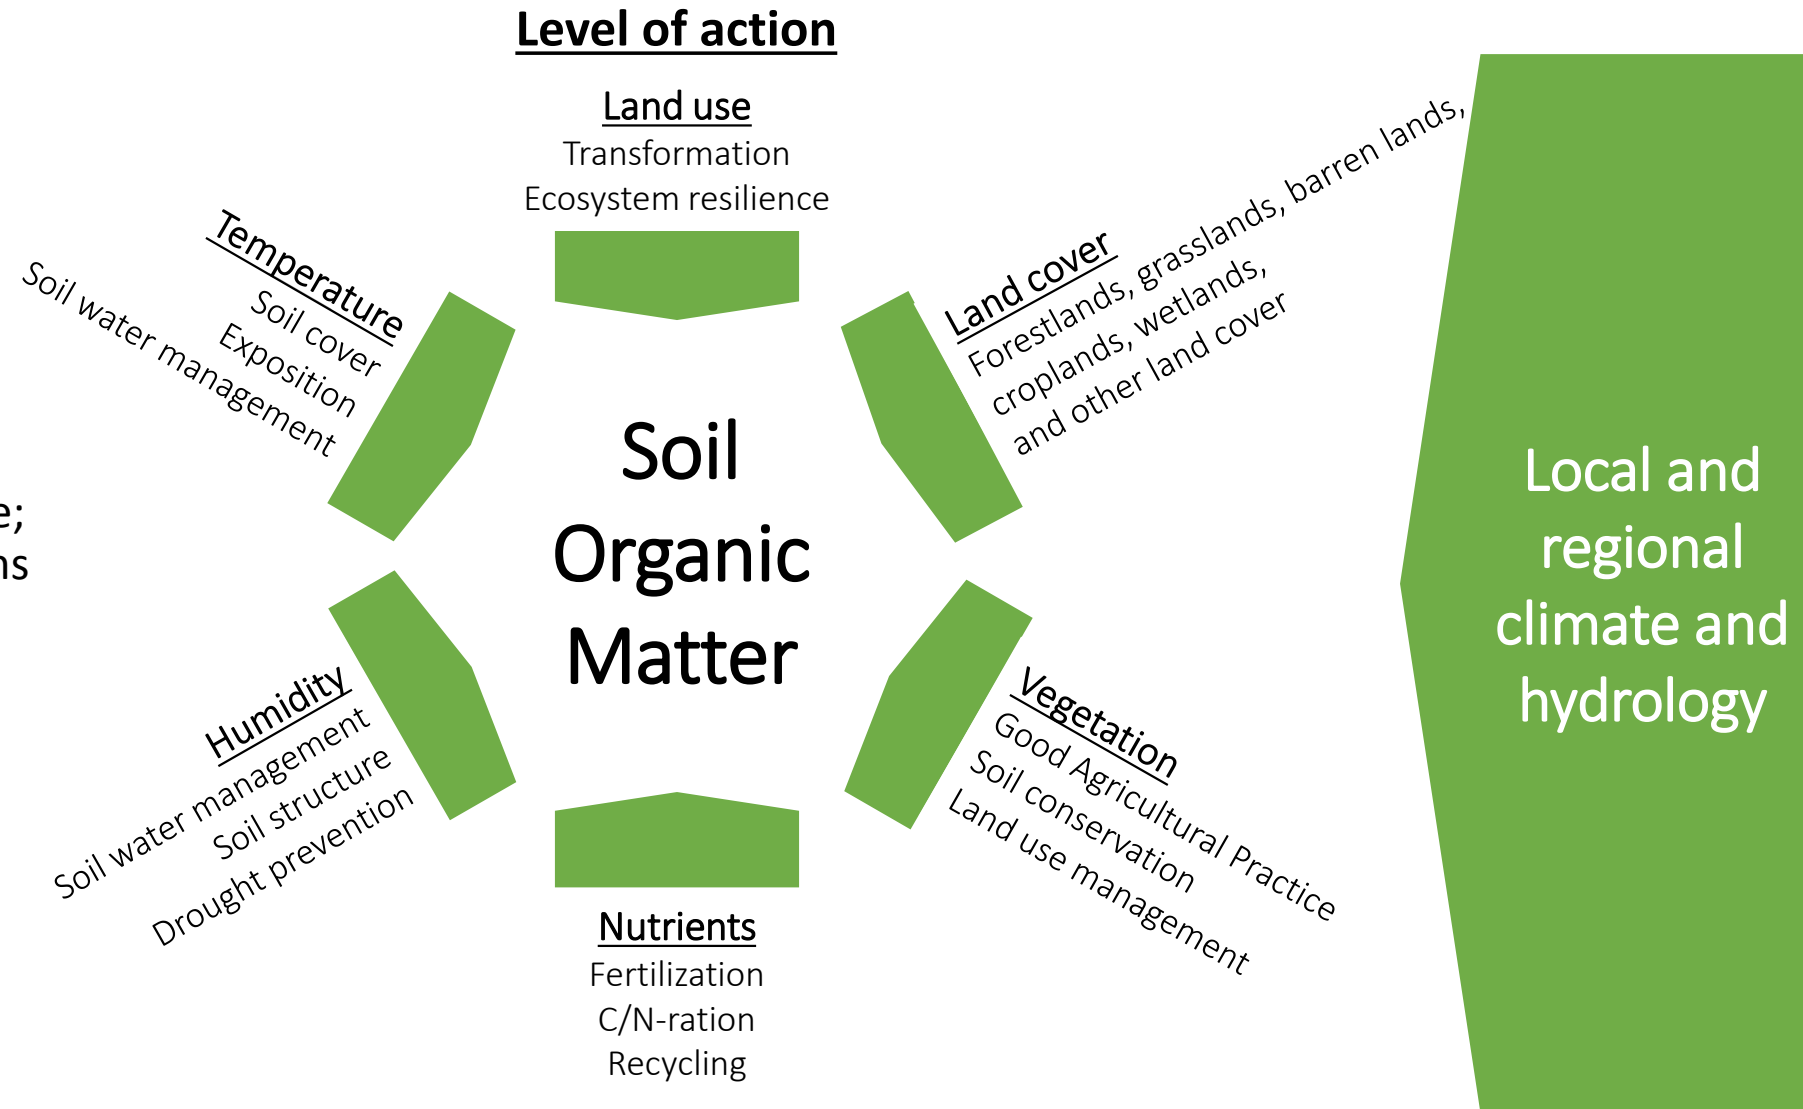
Level of action

Land use
Transformation
Ecosystem resilience

Temperature
Soil cover
Exposition
Soil water management

Land cover
Forestlands, grasslands, barren lands,
croplands, wetlands,
and other land cover

e;
ns

Soil Organic Matter

Local and regional climate and hydrology

Humidity
Soil water management
Soil structure
Drought prevention

Vegetation
Good Agricultural Practice
Soil conservation
Land use management

Nutrients
Fertilization
C/N-ration
Recycling